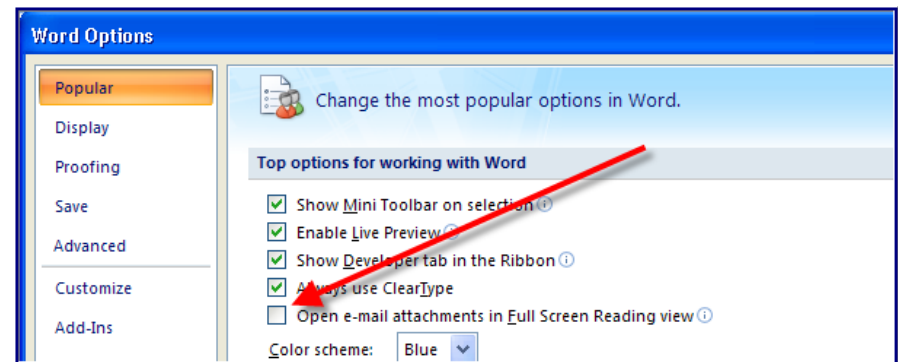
Word Options

Popular
Display
Proofing
Save
Advanced
Customize
Add-Ins

Change the most popular options in Word.

Top options for working with Word

Show Mini Toolbar on selection
Enable Live Preview
Show Developer tab in the Ribbon
Always use ClearType
Open e-mail attachments in Full Screen Reading view

Color scheme: Blue